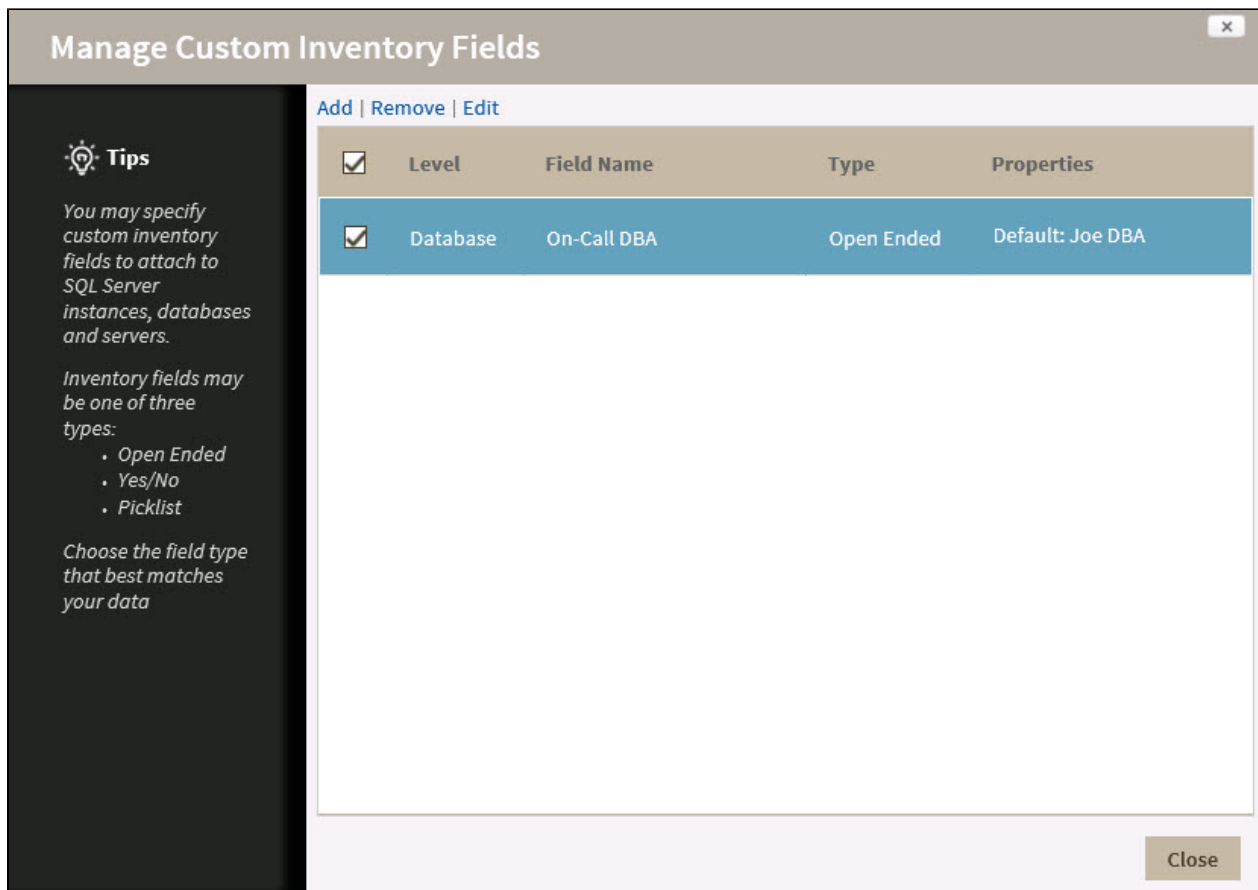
Manage Custom Inventory Fields

×

Tips

You may specify custom inventory fields to attach to SQL Server instances, databases and servers.

Inventory fields may be one of three types:
- Open Ended
- Yes/No
- Picklist

Choose the field type that best matches your data

Add | Remove | Edit

| ☑ | Level | Field Name | Type | Properties |
|---|---|---|---|---|
| ☑ | Database | On-Call DBA | Open Ended | Default: Joe DBA |

Close